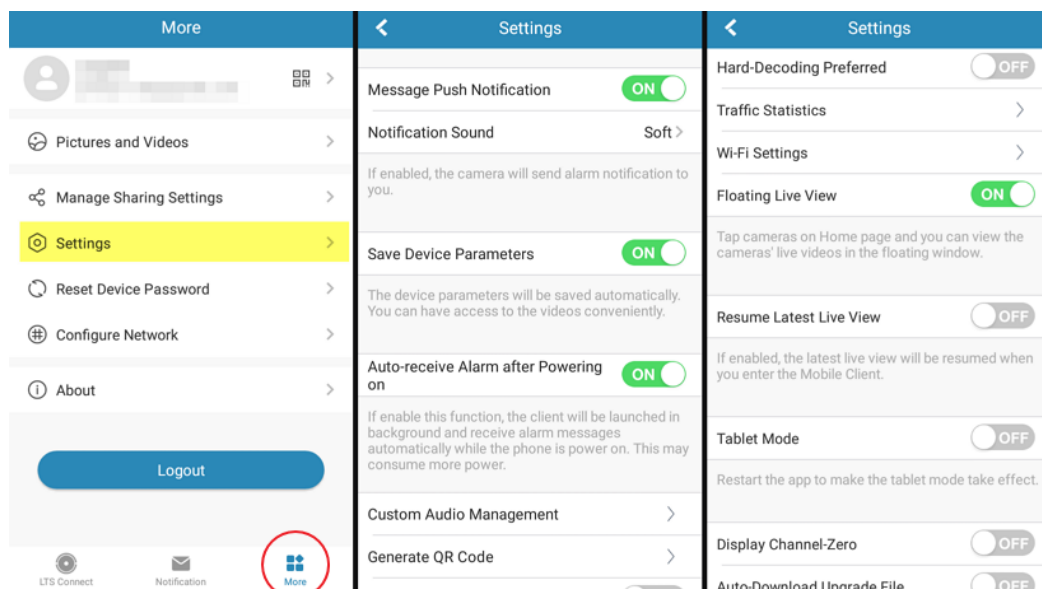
More

Pictures and Videos

Manage Sharing Settings

Settings

Reset Device Password

Configure Network

About

Logout

LTS Connect

Notification

More

Settings

Message Push Notification ON

Notification Sound Soft

If enabled, the camera will send alarm notification to you.

Save Device Parameters ON

The device parameters will be saved automatically. You can have access to the videos conveniently.

Auto-receive Alarm after Powering on ON

If enable this function, the client will be launched in background and receive alarm messages automatically while the phone is power on. This may consume more power.

Custom Audio Management

Generate QR Code

Settings

Hard-Decoding Preferred OFF

Traffic Statistics

Wi-Fi Settings

Floating Live View ON

Tap cameras on Home page and you can view the cameras' live videos in the floating window.

Resume Latest Live View OFF

If enabled, the latest live view will be resumed when you enter the Mobile Client.

Tablet Mode OFF

Restart the app to make the tablet mode take effect.

Display Channel-Zero OFF

Auto-Download Upgrade File OFF